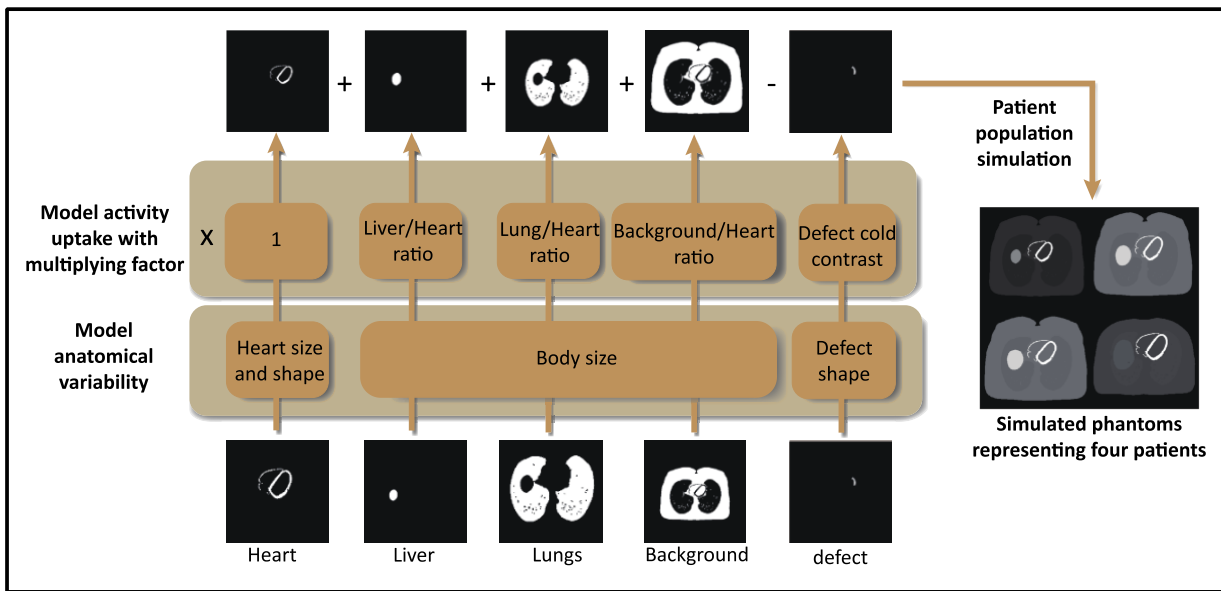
+ + + -

Patient population simulation

Model activity uptake with multiplying factor

X

1

Liver/Heart ratio

Lung/Heart ratio

Background/Heart ratio

Defect cold contrast

Model anatomical variability

Heart size and shape

Body size

Defect shape

Simulated phantoms representing four patients

Heart

Liver

Lungs

Background

defect